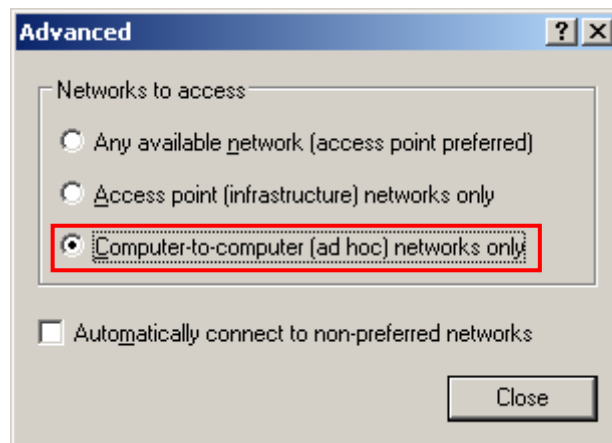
Advanced

?

X

Networks to access

Any available network (access point preferred)

Access point (infrastructure) networks only

Computer-to-computer (ad hoc) networks only

Automatically connect to non-preferred networks

Close